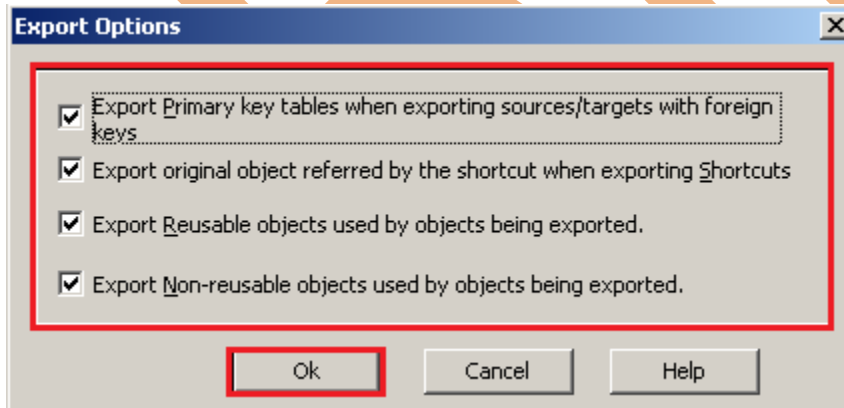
Export Options

Export Primary key tables when exporting sources/targets with foreign keys

Export original object referred by the shortcut when exporting Shortcuts

Export Reusable objects used by objects being exported.

Export Non-reusable objects used by objects being exported.

Ok Cancel Help